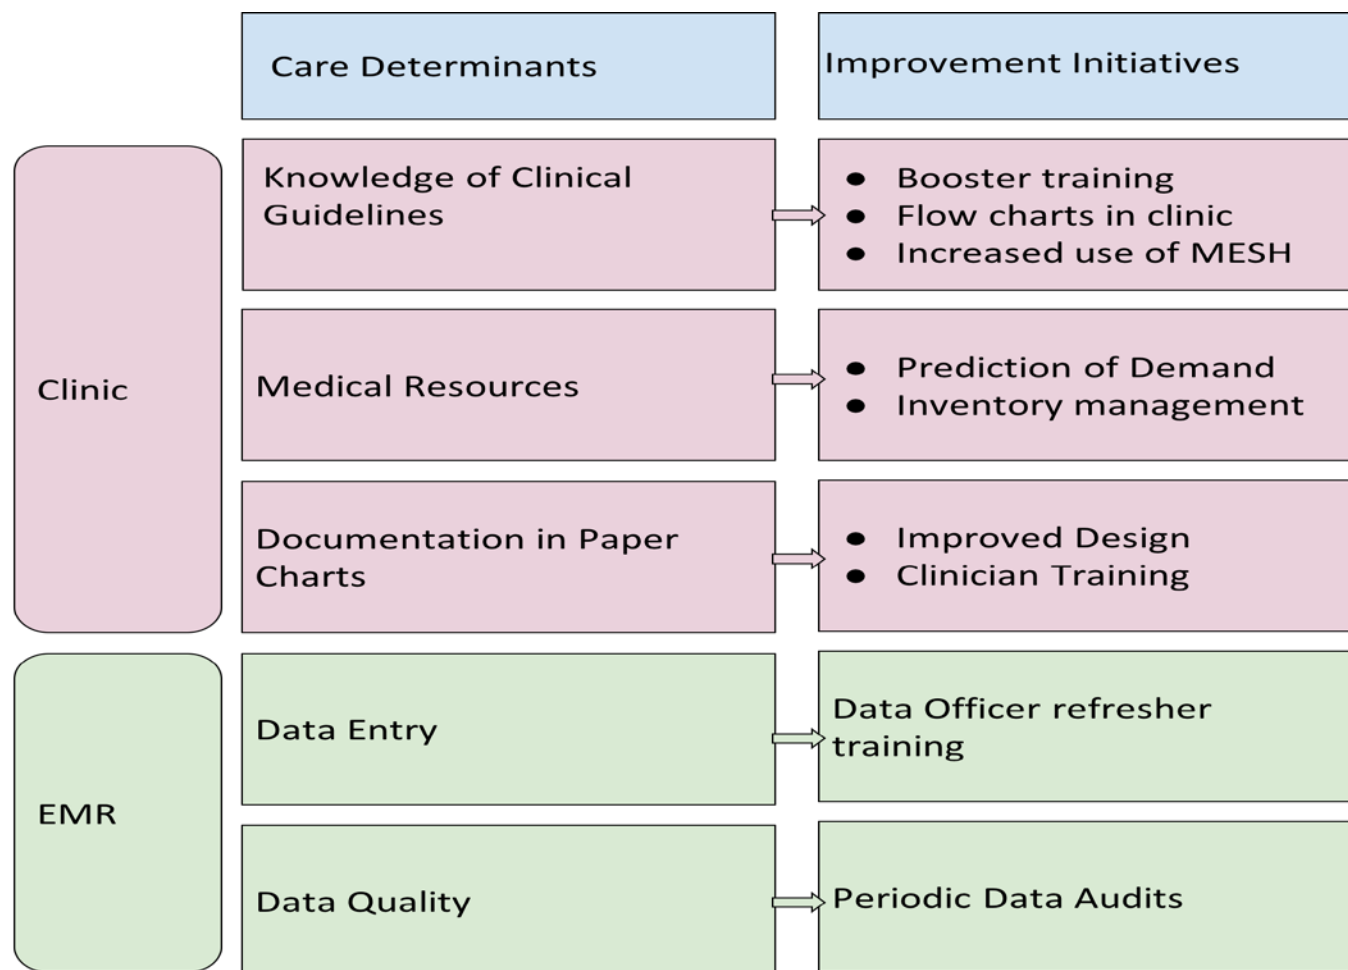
Care Determinants

Improvement Initiatives

Clinic

Knowledge of Clinical Guidelines

- Booster training
- Flow charts in clinic
- Increased use of MESH

Medical Resources

- Prediction of Demand
- Inventory management

Documentation in Paper Charts

- Improved Design
- Clinician Training

EMR

Data Entry

Data Officer refresher training

Data Quality

Periodic Data Audits